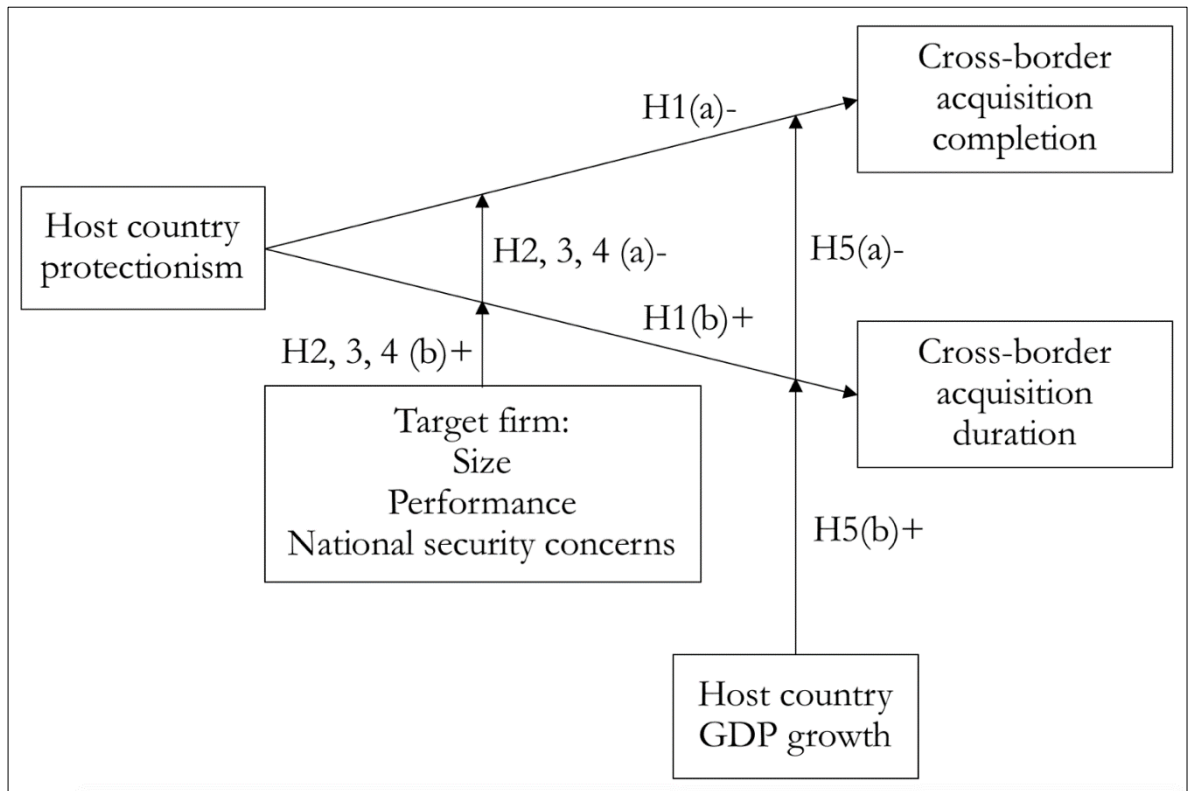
Cross-border acquisition completion

H1(a)-

Host country protectionism

H2, 3, 4 (a)-

H5(a)-

H1(b)+

H2, 3, 4 (b)+

Cross-border acquisition duration

Target firm:
Size
Performance
National security concerns

H5(b)+

Host country GDP growth